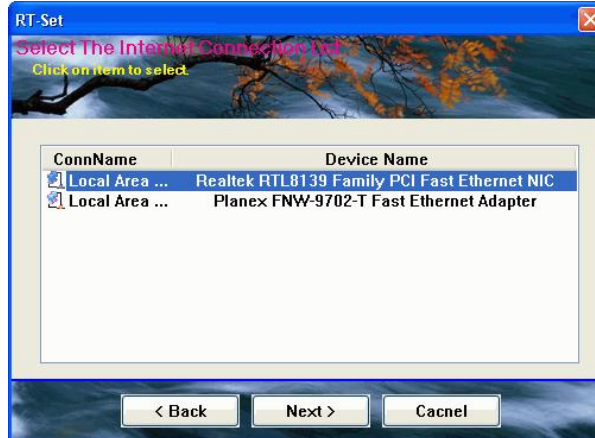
RT-Set

Select The Internet Connection list:

Click on item to select

| ConnName | Device Name |
|---|---|
| Local Area ... | Realtek RTL8139 Family PCI Fast Ethernet NIC |
| Local Area ... | Planex FNW-9702-T Fast Ethernet Adapter |

< Back

Next >

Cacnel